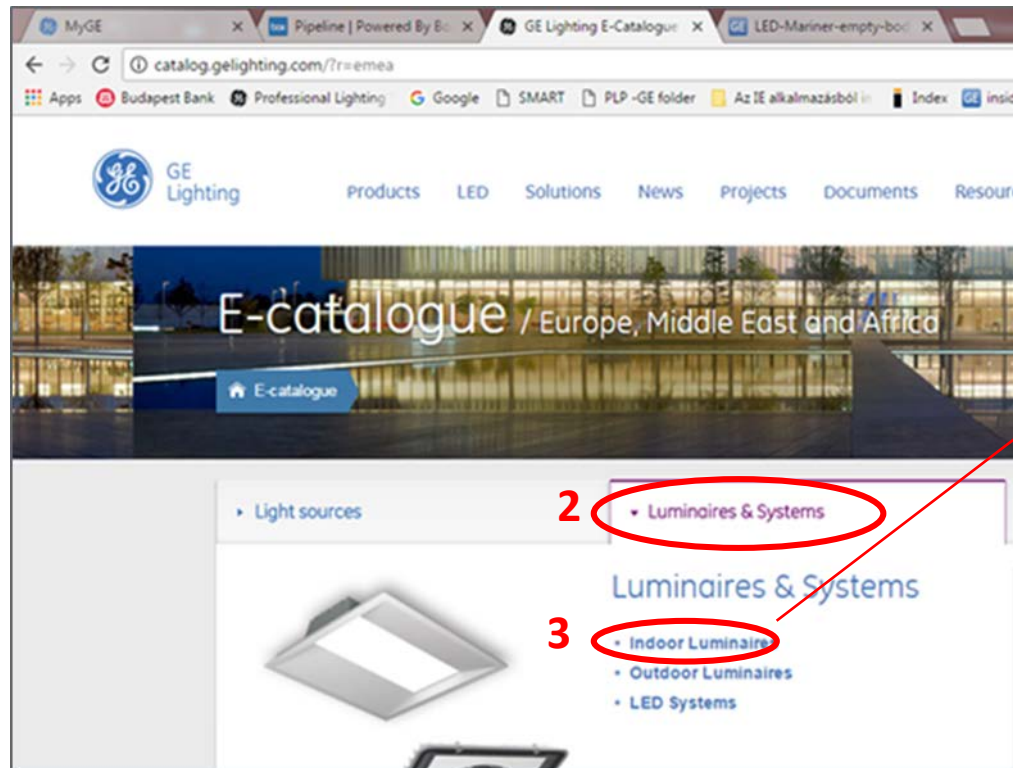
MyGE
Pipeline | Powered By Bo
GE Lighting E-Catalogue
LED-Mariner-empty-bod

catalog.gelighting.com/?r=emea

Apps Budapest Bank Professional Lighting Google SMART PLP -GE folder Az IE alkalmazásból in Index insid

GE Lighting

Products LED Solutions News Projects Documents Resour

E-catalogue / Europe, Middle East and Africa

E-catalogue

Light sources

2 Luminaires & Systems

Luminaires & Systems

3 Indoor Luminaires
Outdoor Luminaires
LED Systems